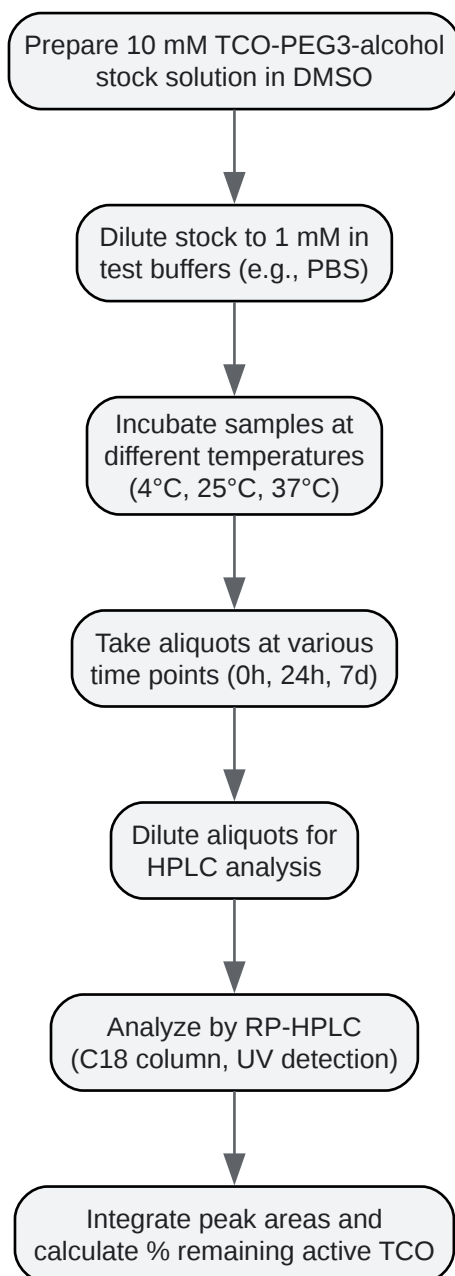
Prepare 10 mM TCO-PEG3-alcohol stock solution in DMSO

Dilute stock to 1 mM in test buffers (e.g., PBS)

Incubate samples at different temperatures (4°C, 25°C, 37°C)

Take aliquots at various time points (0h, 24h, 7d)

Dilute aliquots for HPLC analysis

Analyze by RP-HPLC (C18 column, UV detection)

Integrate peak areas and calculate % remaining active TCO